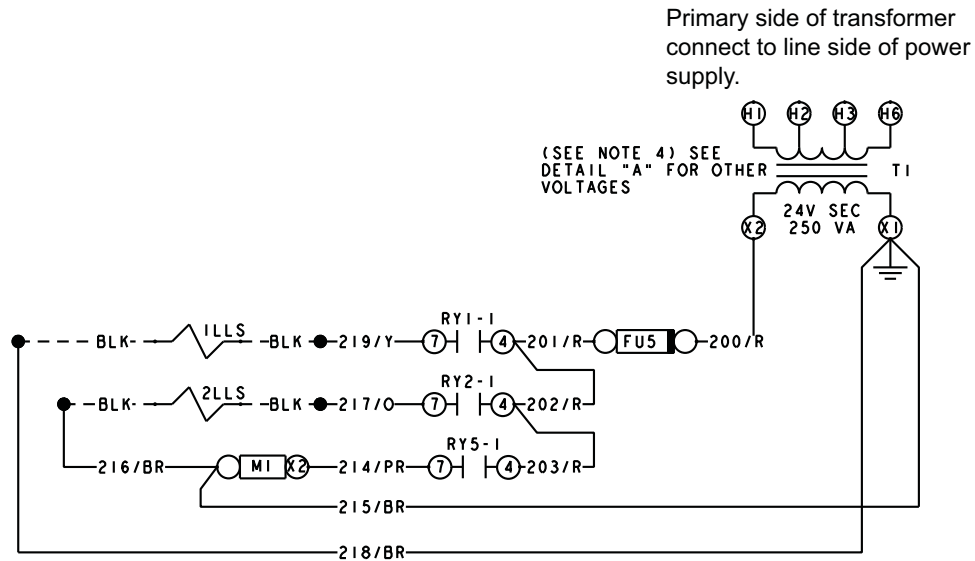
Primary side of transformer connect to line side of power supply.

H1 H2 H3 H6

(SEE NOTE 4) SEE DETAIL "A" FOR OTHER VOLTAGES

T1

24V SEC 250 VA

X2 X1

RY1-1

BLK 1LLS BLK 219/Y 7 4 201/R FU5 200/R

RY2-1

BLK 2LLS BLK 217/O 7 4 202/R

RY5-1

216/BR M1 X2 214/PR 7 4 203/R

215/BR

218/BR